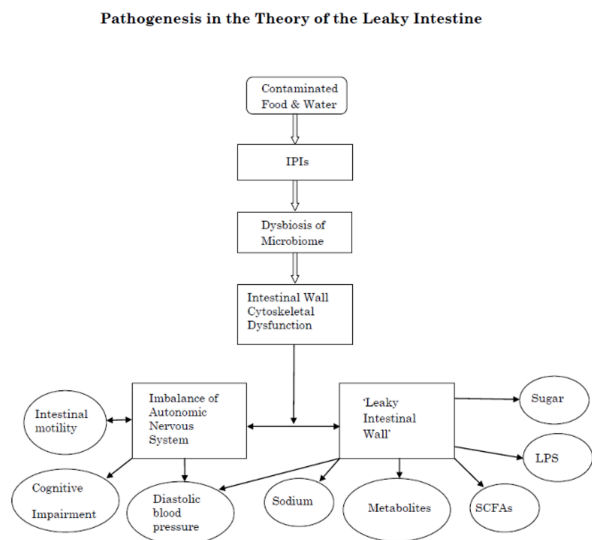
Pathogenesis in the Theory of the Leaky Intestine

Contaminated Food & Water

IPIs

Dysbiosis of Microbiome

Intestinal Wall Cytoskeletal Dysfunction

Intestinal motility

Imbalance of Autonomic Nervous System

'Leaky Intestinal Wall'

Sugar

LPS

Cognitive Impairment

Diastolic blood pressure

Sodium

Metabolites

SCFAs